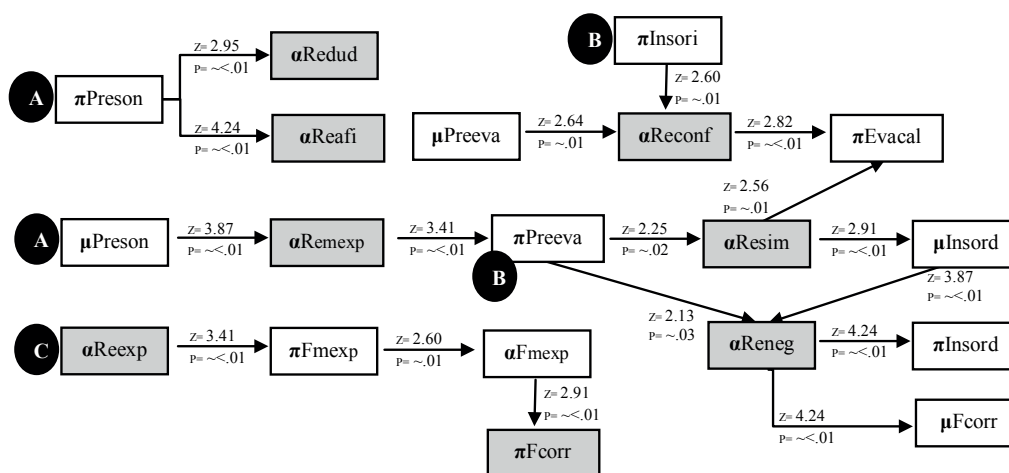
A
$\pi$Preson
Z= 2.95
P= ~<.01
$\alpha$Redud
Z= 4.24
P= ~<.01
$\alpha$Reafi

B
$\pi$Insori
Z= 2.60
P= ~.01
$\mu$Preeva
Z= 2.64
P= ~.01
$\alpha$Reconf
Z= 2.82
P= ~<.01
$\pi$Evacal
Z= 2.56
P= ~.01

A
$\mu$Preson
Z= 3.87
P= ~<.01
$\alpha$Remexp
Z= 3.41
P= ~<.01
$\pi$Preeva
B
Z= 2.25
P= ~.02
$\alpha$Resim
Z= 2.91
P= ~<.01
$\mu$Insord
Z= 3.87
P= ~<.01

Z= 2.13
P= ~.03
$\alpha$Reneg
Z= 4.24
P= ~<.01
$\pi$Insord
Z= 4.24
P= ~<.01
$\mu$Fcorr

C
$\alpha$Reexp
Z= 3.41
P= ~<.01
$\pi$Fmexp
Z= 2.60
P= ~.01
$\alpha$Fmexp
Z= 2.91
P= ~<.01
$\pi$Fcorr